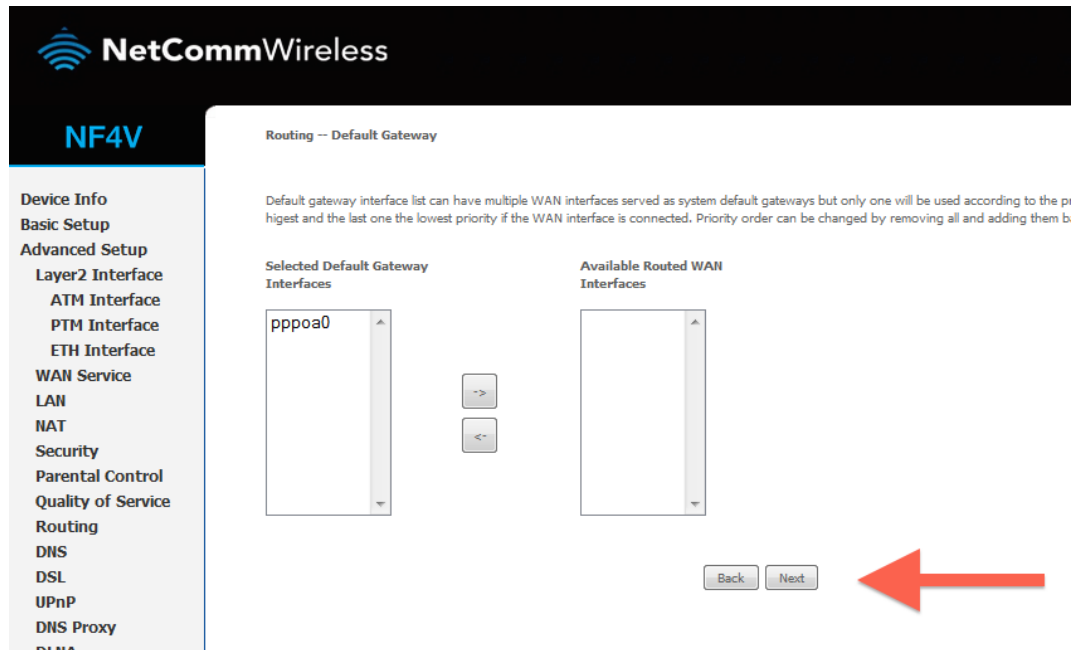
NetCommWireless

NF4V

Device Info
Basic Setup
Advanced Setup
Layer2 Interface
ATM Interface
PTM Interface
ETH Interface
WAN Service
LAN
NAT
Security
Parental Control
Quality of Service
Routing
DNS
DSL
UPnP
DNS Proxy
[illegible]

Routing -- Default Gateway

Default gateway interface list can have multiple WAN interfaces served as system default gateways but only one will be used according to the pr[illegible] higest and the last one the lowest priority if the WAN interface is connected. Priority order can be changed by removing all and adding them b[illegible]

Selected Default Gateway Interfaces

pppoa0

->

<-

Available Routed WAN Interfaces

Back Next